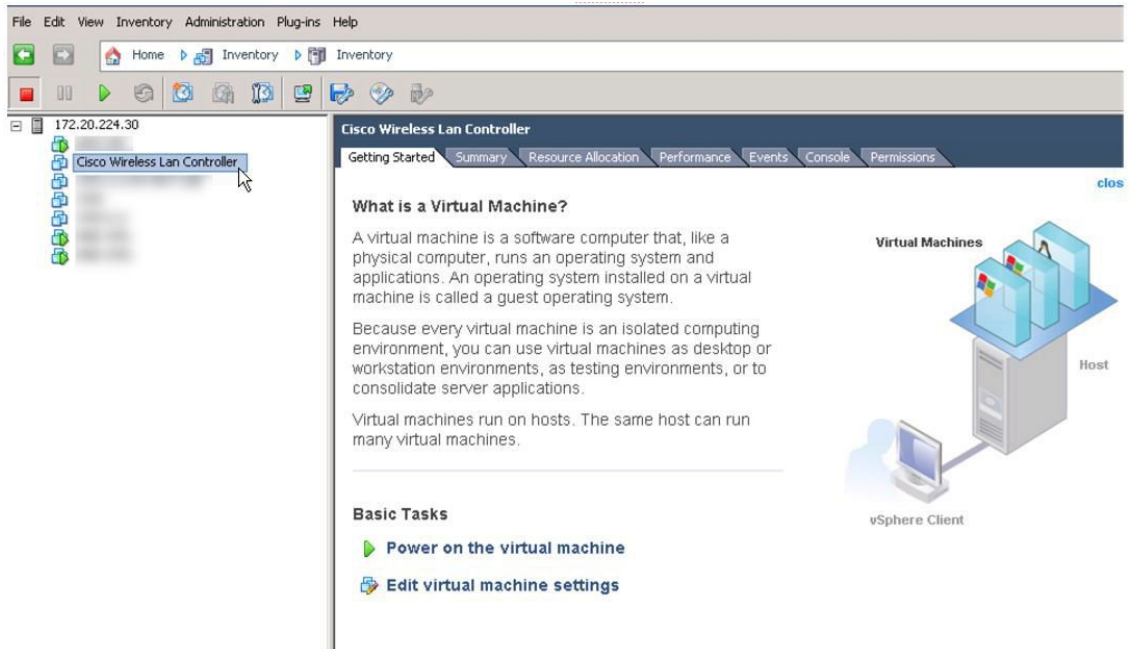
File Edit View Inventory Administration Plug-ins Help

Home Inventory Inventory

172.20.224.30
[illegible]
Cisco Wireless Lan Controller
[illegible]
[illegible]
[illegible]
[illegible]
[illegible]

Cisco Wireless Lan Controller

Getting Started Summary Resource Allocation Performance Events Console Permissions

clos

What is a Virtual Machine?

A virtual machine is a software computer that, like a physical computer, runs an operating system and applications. An operating system installed on a virtual machine is called a guest operating system.

Because every virtual machine is an isolated computing environment, you can use virtual machines as desktop or workstation environments, as testing environments, or to consolidate server applications.

Virtual machines run on hosts. The same host can run many virtual machines.

Virtual Machines

Host

vSphere Client

Basic Tasks

Power on the virtual machine

Edit virtual machine settings